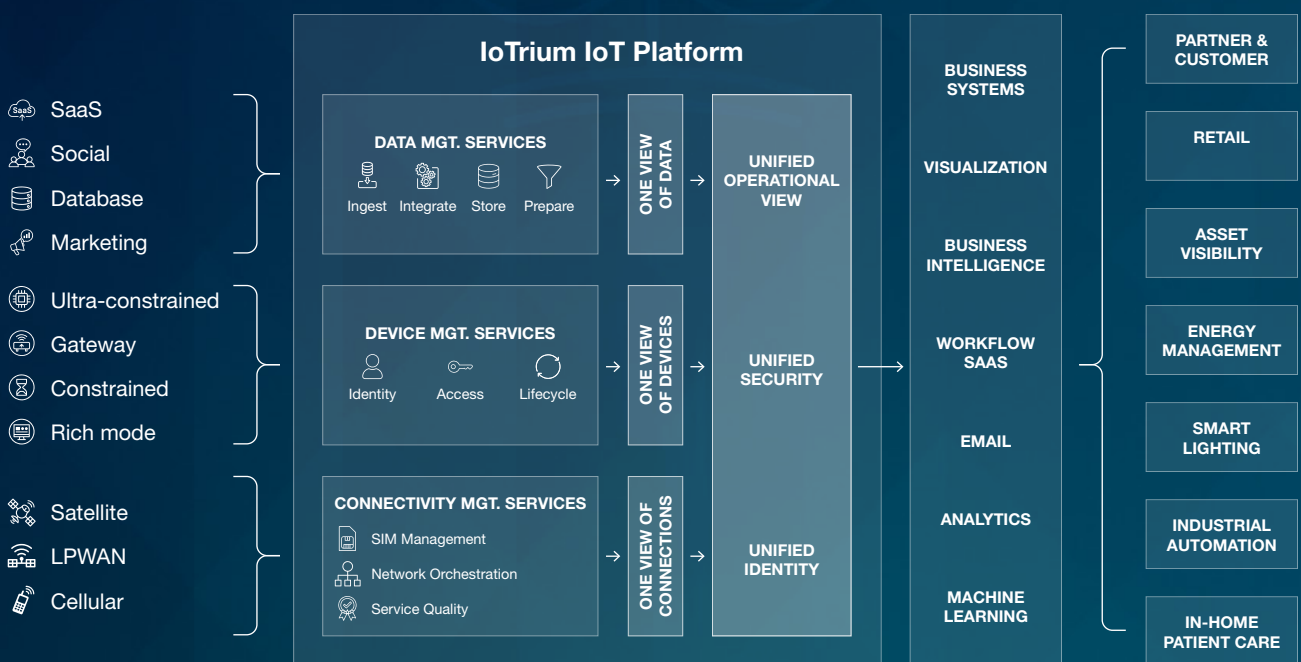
SaaS
Social
Database
Marketing

Ultra-constrained
Gateway
Constrained
Rich mode

Satellite
LPWAN
Cellular

IoTrium IoT Platform

DATA MGT. SERVICES
Ingest Integrate Store Prepare

ONE VIEW OF DATA

DEVICE MGT. SERVICES
Identity Access Lifecycle

ONE VIEW OF DEVICES

CONNECTIVITY MGT. SERVICES
SIM Management
Network Orchestration
Service Quality

ONE VIEW OF CONNECTIONS

UNIFIED OPERATIONAL VIEW

UNIFIED SECURITY

UNIFIED IDENTITY

BUSINESS SYSTEMS
VISUALIZATION
BUSINESS INTELLIGENCE
WORKFLOW SAAS
EMAIL
ANALYTICS
MACHINE LEARNING

PARTNER & CUSTOMER
RETAIL
ASSET VISIBILITY
ENERGY MANAGEMENT
SMART LIGHTING
INDUSTRIAL AUTOMATION
IN-HOME PATIENT CARE
SaaS